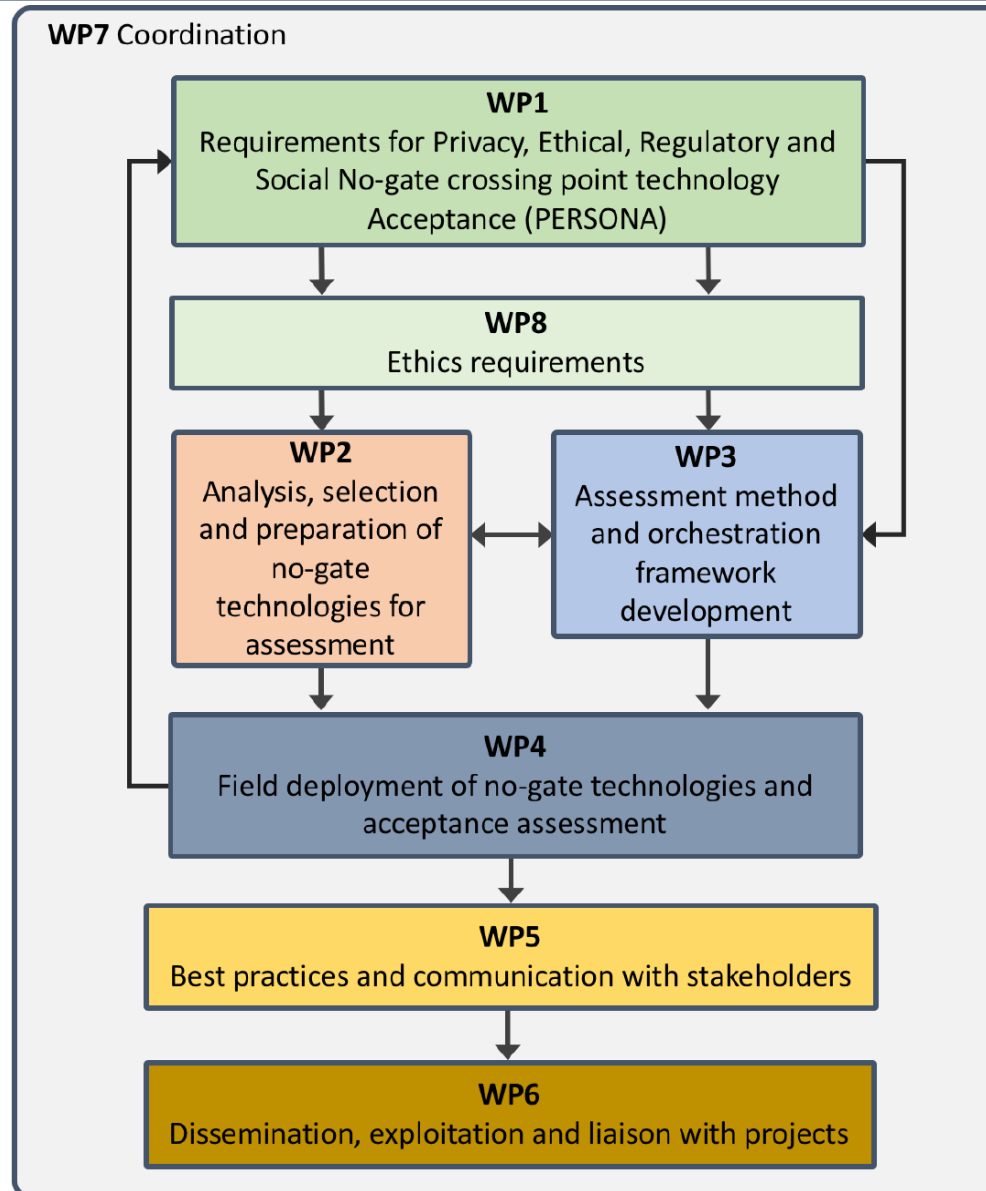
WP7 Coordination

WP1
Requirements for Privacy, Ethical, Regulatory and Social No-gate crossing point technology Acceptance (PERSONA)

WP8
Ethics requirements

WP2
Analysis, selection and preparation of no-gate technologies for assessment

WP3
Assessment method and orchestration framework development

WP4
Field deployment of no-gate technologies and acceptance assessment

WP5
Best practices and communication with stakeholders

WP6
Dissemination, exploitation and liaison with projects